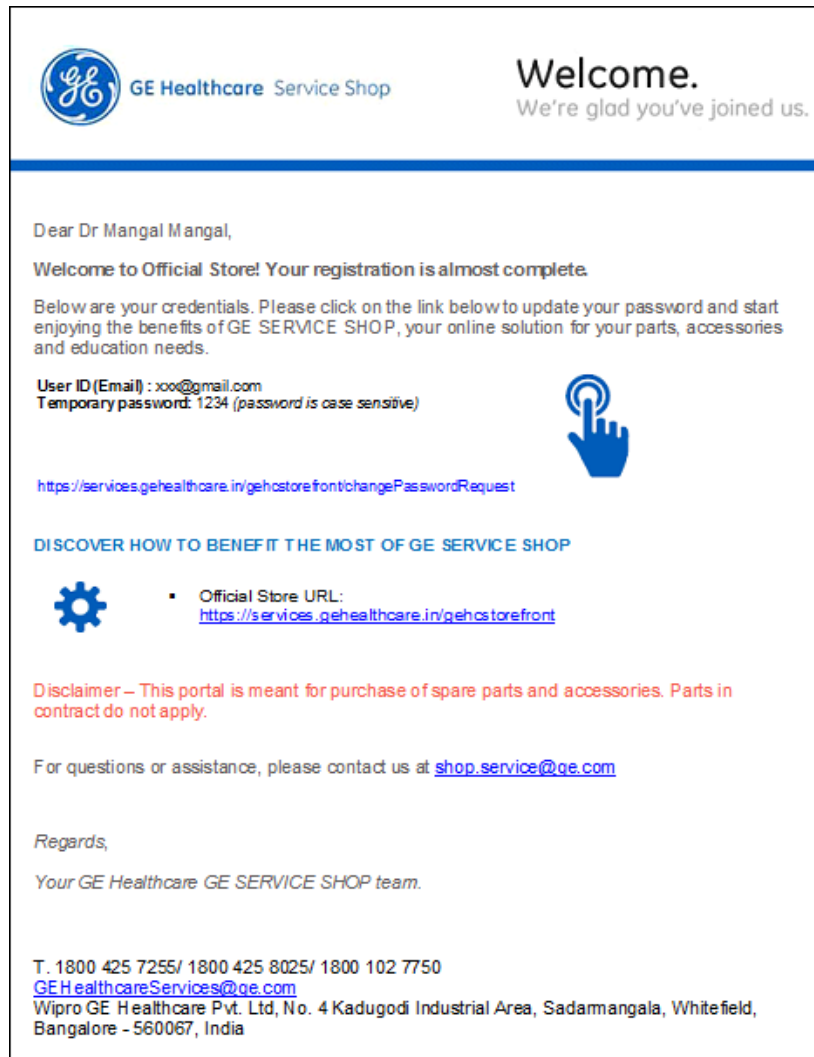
GE Healthcare Service Shop

Welcome.
We're glad you've joined us.

Dear Dr Mangal Mangal,

Welcome to Official Store! Your registration is almost complete.

Below are your credentials. Please click on the link below to update your password and start enjoying the benefits of GE SERVICE SHOP, your online solution for your parts, accessories and education needs.

User ID (Email) : xxx@gmail.com
Temporary password: 1234 (password is case sensitive)

https://services.gehealthcare.in/gehcstorefront/changePasswordRequest

DISCOVER HOW TO BENEFIT THE MOST OF GE SERVICE SHOP

Official Store URL:
https://services.gehealthcare.in/gehcstorefront

Disclaimer – This portal is meant for purchase of spare parts and accessories. Parts in contract do not apply.

For questions or assistance, please contact us at shop.service@ge.com

Regards,

Your GE Healthcare GE SERVICE SHOP team.

T. 1800 425 7255/ 1800 425 8025/ 1800 102 7750
GEHealthcareServices@ge.com
Wipro GE Healthcare Pvt. Ltd, No. 4 Kadugodi Industrial Area, Sadarmangala, Whitefield, Bangalore - 560067, India